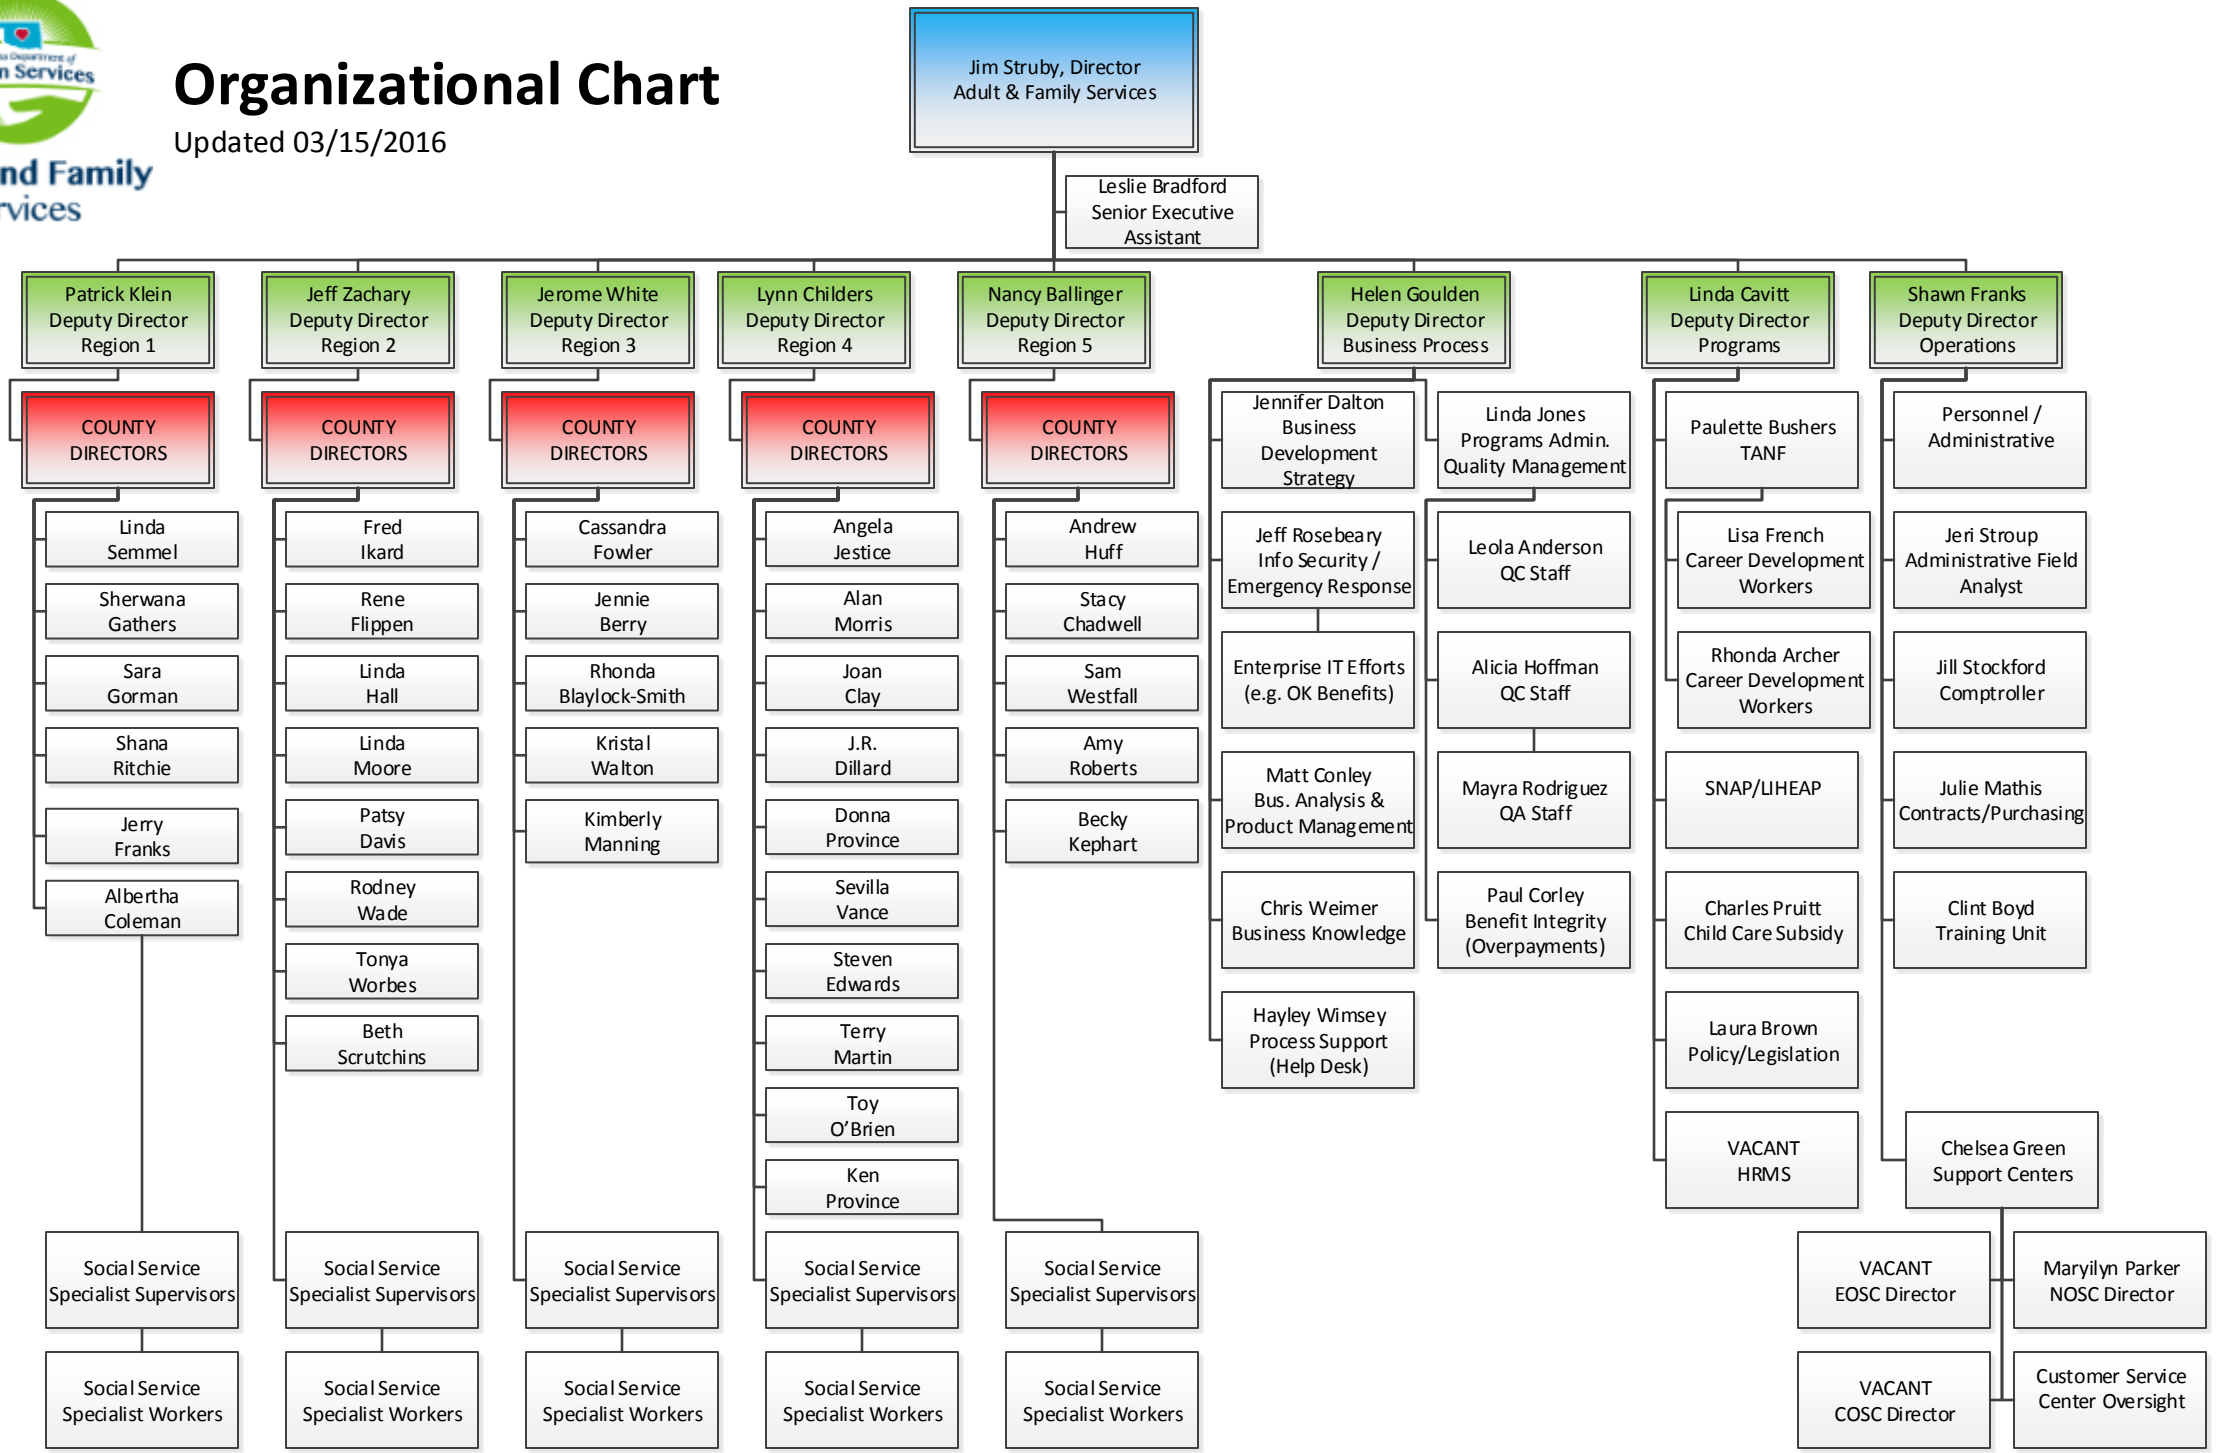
n Services
nd Family
rvices

Organizational Chart
Updated 03/15/2016

Jim Struby, Director
Adult & Family Services

Leslie Bradford
Senior Executive Assistant

Patrick Klein
Deputy Director
Region 1

Jeff Zachary
Deputy Director
Region 2

Jerome White
Deputy Director
Region 3

Lynn Childers
Deputy Director
Region 4

Nancy Ballinger
Deputy Director
Region 5

Helen Goulden
Deputy Director
Business Process

Linda Cavitt
Deputy Director
Programs

Shawn Franks
Deputy Director
Operations

COUNTY DIRECTORS

Linda Semmel
Sherwana Gathers
Sara Gorman
Shana Ritchie
Jerry Franks
Albertha Coleman
Social Service Specialist Supervisors
Social Service Specialist Workers

COUNTY DIRECTORS

Fred Ikard
Rene Flippen
Linda Hall
Linda Moore
Patsy Davis
Rodney Wade
Tonya Worbes
Beth Scrutchins
Social Service Specialist Supervisors
Social Service Specialist Workers

COUNTY DIRECTORS

Cassandra Fowler
Jennie Berry
Rhonda Blaylock-Smith
Kristal Walton
Kimberly Manning
Social Service Specialist Supervisors
Social Service Specialist Workers

COUNTY DIRECTORS

Angela Jestice
Alan Morris
Joan Clay
J.R. Dillard
Donna Province
Sevilla Vance
Steven Edwards
Terry Martin
Toy O'Brien
Ken Province
Social Service Specialist Supervisors
Social Service Specialist Workers

COUNTY DIRECTORS

Andrew Huff
Stacy Chadwell
Sam Westfall
Amy Roberts
Becky Kephart
Social Service Specialist Supervisors
Social Service Specialist Workers

Jennifer Dalton
Business Development Strategy
Jeff Rosebeary
Info Security / Emergency Response
Enterprise IT Efforts (e.g. OK Benefits)
Matt Conley
Bus. Analysis & Product Management
Chris Weimer
Business Knowledge
Hayley Wimsey
Process Support (Help Desk)

Linda Jones
Programs Admin.
Quality Management
Leola Anderson
QC Staff
Alicia Hoffman
QC Staff
Mayra Rodriguez
QA Staff
Paul Corley
Benefit Integrity (Overpayments)

Paulette Bushers
TANF
Lisa French
Career Development Workers
Rhonda Archer
Career Development Workers
SNAP/LIHEAP
Charles Pruitt
Child Care Subsidy
Laura Brown
Policy/Legislation
VACANT
HRMS

Personnel / Administrative
Jeri Stroup
Administrative Field Analyst
Jill Stockford
Comptroller
Julie Mathis
Contracts/Purchasing
Clint Boyd
Training Unit
Chelsea Green
Support Centers
VACANT
EOSC Director
Maryilyn Parker
NOSC Director
VACANT
COSC Director
Customer Service Center Oversight